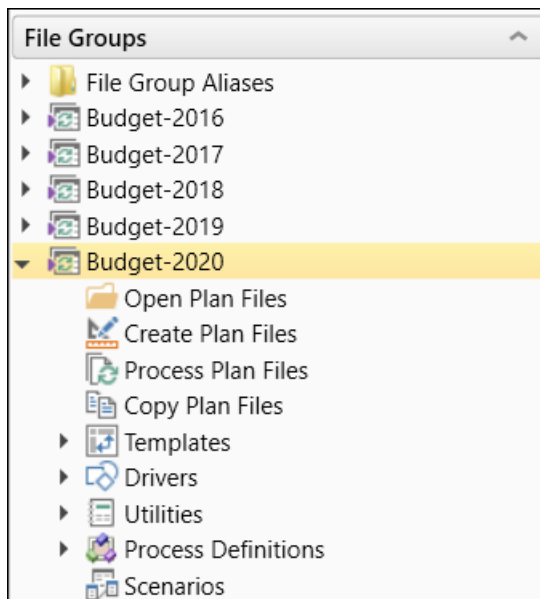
File Groups

File Group Aliases
Budget-2016
Budget-2017
Budget-2018
Budget-2019
Budget-2020
Open Plan Files
Create Plan Files
Process Plan Files
Copy Plan Files
Templates
Drivers
Utilities
Process Definitions
Scenarios